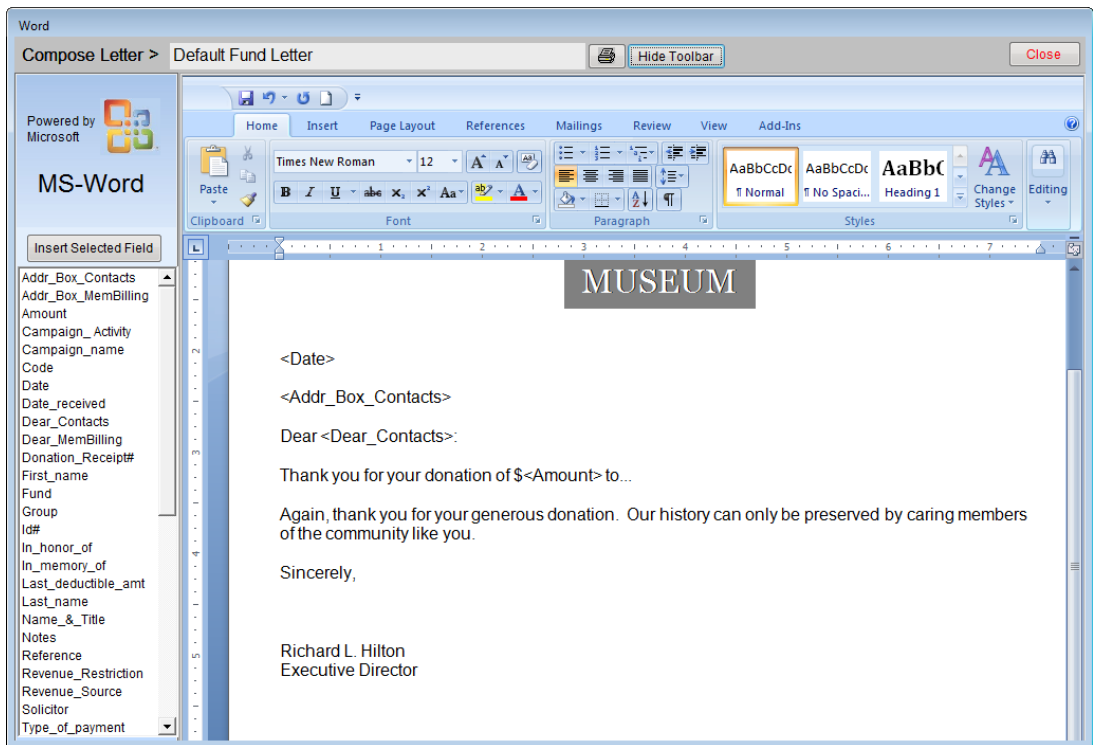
Word

Compose Letter > Default Fund Letter

Hide Toolbar

Close

Powered by Microsoft

MS-Word

Insert Selected Field

Addr_Box_Contacts
Addr_Box_MemBilling
Amount
Campaign_ Activity
Campaign_name
Code
Date
Date_received
Dear_Contacts
Dear_MemBilling
Donation_Receipt#
First_name
Fund
Group
Id#
In_honor_of
In_memory_of
Last_deductible_amt
Last_name
Name_&_Title
Notes
Reference
Revenue_Restriction
Revenue_Source
Solicitor
Type_of_payment

Home Insert Page Layout References Mailings Review View Add-Ins

Paste

Times New Roman 12

Clipboard Font Paragraph Styles

AaBbCcDc ¶ Normal
AaBbCcDc ¶ No Spaci...
AaBbC Heading 1

Change Styles

Editing

1 2 3 4 5 6 7

MUSEUM

<Date>

<Addr_Box_Contacts>

Dear <Dear_Contacts>:

Thank you for your donation of $<Amount> to...

Again, thank you for your generous donation. Our history can only be preserved by caring members of the community like you.

Sincerely,

Richard L. Hilton
Executive Director